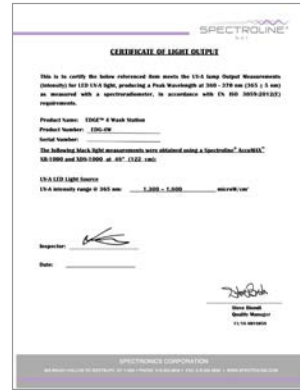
SPECTROLINE®

CERTIFICATE OF LIGHT OUTPUT

This is to certify the below referenced item meets the UV-A lamp Output Measurements (intensity) for LED UV-A light, producing a Peak Wavelength at 360 - 370 nm (365 ± 5 nm) as measured with a spectroradiometer, in accordance with EN ISO 3059:2012(E) requirements.

Product Name: EDGE™ 4 Wash Station

Product Number: EDG-4W

Serial Number:

The following black light measurements were obtained using a Spectroline® AccuMAX® XR-1000 and XRP-1000 at 45" (122 cm):

UV-A LED Light Source

UV-A intensity range @ 365 nm: 1,200 - 1,500 microW/cm²

Inspector:

Date:

Steve Biondi
Quality Manager

SPECTRONICS CORPORATION

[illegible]